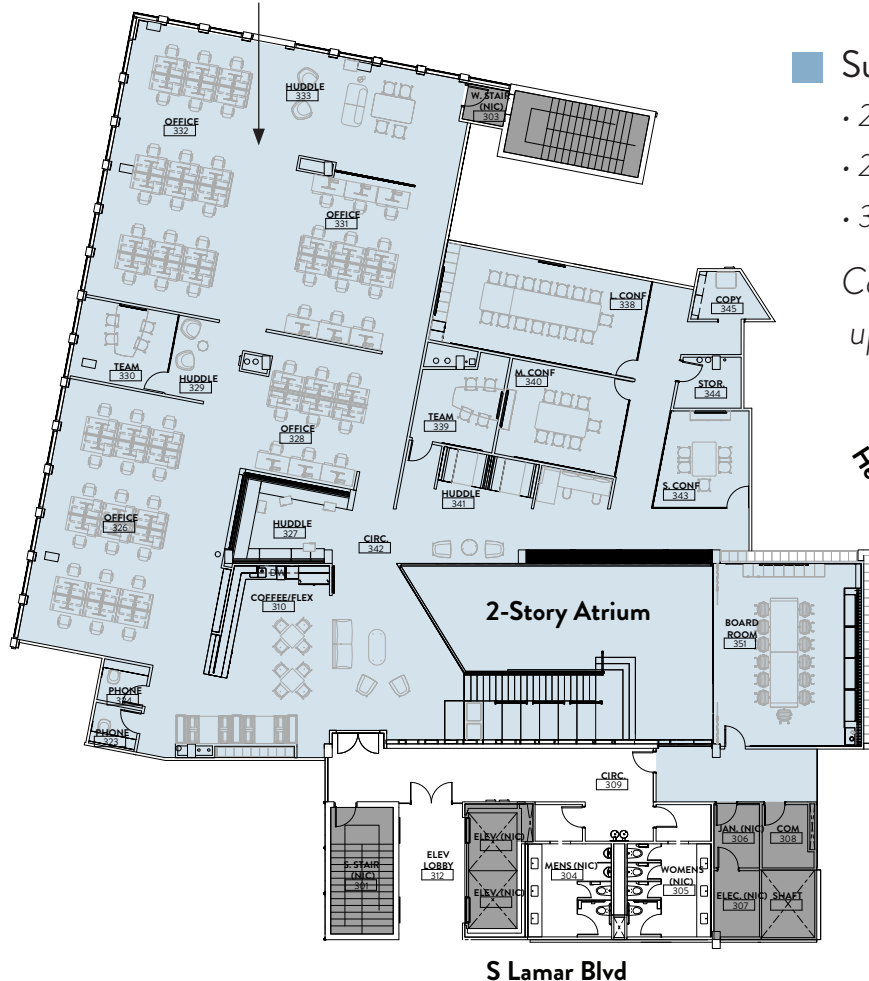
HUDDLE
333

OFFICE
332

W. STAIR
(NIC)
303

Su

· 2

· 2

· 3

Ca

up

OFFICE
331

CONF
338

COPY
345

TEAM
330

HUDDLE
329

M. CONF
340

STOR.
344

OFFICE
328

TEAM
339

S. CONF
343

OFFICE
326

HUDDLE
341

HUDDLE
327

CIRC.
342

COFFEE/FLEX
310

2-Story Atrium

BOARD
ROOM
351

PHONE
324

PHONE
323

CIRC.
309

S. STAIR
(NIC)
301

ELEV
LOBBY
312

ELEV (NIC)

ELEV (NIC)

MENS (NIC)
304

WOMENS
(NIC)
305

JAN. (NIC)
306

COM
308

ELEC. (NIC)
307

SHAFT

S Lamar Blvd